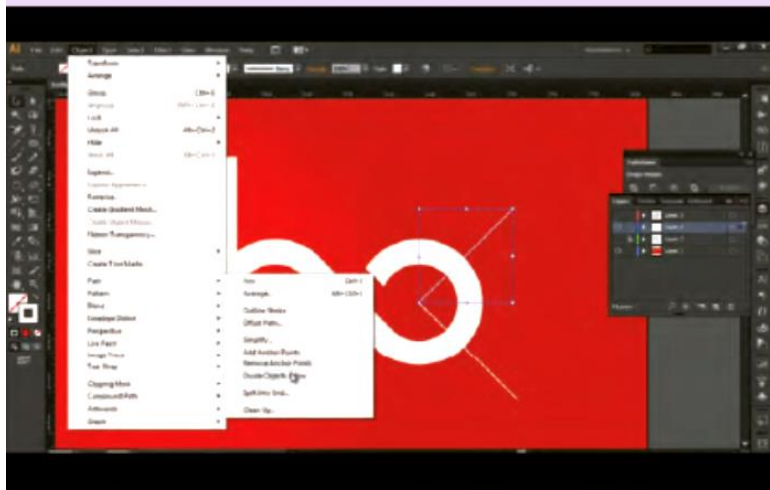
Ai

Transform
Arrange

Group
Ungroup
Lock
Unlock All
Hide
Show All

Expand
Expand Appearance
Rasterize
Create Gradient Mesh...
Create Object Mosaic...
Flatten Transparency...

Slice
Create Trim Marks

Path
Pattern
Blend
Envelope Distort
Perspective
Live Paint
Image Trace
Text Wrap

Clipping Mask
Compound Path
Artboards
Graph

Join
Average...

Outline Stroke
Offset Path...

Simplify...
Add Anchor Points
Remove Anchor Points
Divide Objects Below

Split Into Grid...

Clean Up...